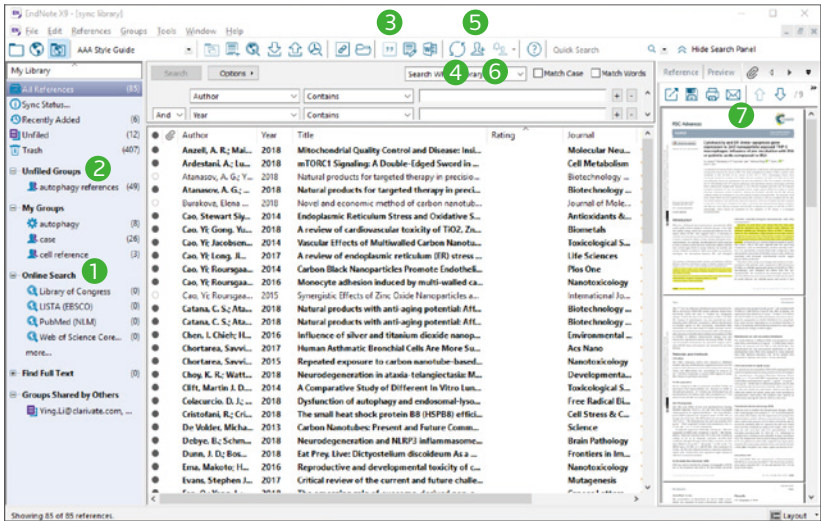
EndNote X9 - [sync library]

File Edit References Groups Tools Window Help

AAA Style Guide

Quick Search

Hide Search Panel

3 5 4 6 2 1 7

My Library

Search Options ▸

Search Whole Library

Match Case Match Words

Reference Preview

All References (85)
Sync Status...
Recently Added (6)
Unfiled (12)
Trash (407)

Unfiled Groups
autophagy references (49)

My Groups
autophagy (8)
case (26)
cell reference (3)

Online Search
Library of Congress (0)
LISTA (EBSCO) (0)
PubMed (NLM) (0)
Web of Science Core... (0)
more...

Find Full Text

Groups Shared by Others
Ying.Li@clarivate.com, ...

| | Author | Contains | |
|---|---|---|---|
| And | Year | Contains | |

| Author | Year | Title | Rating | Journal |
|---|---|---|---|---|
| Anzell, A. R.; Mai... | 2018 | Mitochondrial Quality Control and Disease: Insi... | | Molecular Neu... |
| Ardestani, A.; Lu... | 2018 | mTORC1 Signaling: A Double-Edged Sword in ... | | Cell Metabolism |
| Atanasov, A. G.; Y... | 2018 | Natural products for targeted therapy in precisi... | | Biotechnology ... |
| Atanasov, A. G.; ... | 2018 | Natural products for targeted therapy in preci... | | Biotechnology ... |
| Burakove, Elena ... | 2018 | Novel and economic method of carbon nanotub... | | Journal of Mole... |
| Cao, Stewart Siy... | 2014 | Endoplasmic Reticulum Stress and Oxidative S... | | Antioxidants &... |
| Cao, Y.; Gong, Yu... | 2018 | A review of cardiovascular toxicity of TiO2, Zn... | | Biometals |
| Cao, Y.; Jacobsen... | 2014 | Vascular Effects of Multiwalled Carbon Nanotu... | | Toxicological S... |
| Cao, Y.; Long, Ji... | 2017 | A review of endoplasmic reticulum (ER) stress ... | | Life Sciences |
| Cao, Y.; Roursgaa... | 2014 | Carbon Black Nanoparticles Promote Endotheli... | | Plos One |
| Cao, Y.; Roursgaa... | 2016 | Monocyte adhesion induced by multi-walled ca... | | Nanotoxicology |
| Cao, Y.; Roursgaa... | 2015 | Synergistic Effects of Zinc Oxide Nanoparticles a... | | International Jo... |
| Catana, C. S.; Ata... | 2018 | Natural products with anti-aging potential: Aff... | | Biotechnology ... |
| Catana, C. S.; Ata... | 2018 | Natural products with anti-aging potential: Aff... | | Biotechnology ... |
| Chen, L. Chieh; H... | 2016 | Influence of silver and titanium dioxide nanop... | | Environmental ... |
| Chortarea, Savvi... | 2017 | Human Asthmatic Bronchial Cells Are More ... | | Acs Nano |
| Chortarea, Savvi... | 2015 | Repeated exposure to carbon nanotube-based... | | Nanotoxicology |
| Choy, K. R.; Watt... | 2018 | Neurodegeneration in ataxia-telangiectasia: M... | | Developmenta... |
| Clift, Martin J. D.... | 2014 | A Comparative Study of Different In Vitro Lun... | | Toxicological S... |
| Colecurcio, D. J.; ... | 2018 | Dysfunction of autophagy and endosomal-lyso... | | Free Radical Bi... |
| Cristofani, R.; Cri... | 2018 | The small heat shock protein B8 (HSPB8) effici... | | Cell Stress & C... |
| De Volder, Micha... | 2013 | Carbon Nanotubes: Present and Future Comm... | | Science |
| Debye, B.; Schm... | 2018 | Neurodegeneration and NLRP3 inflammasome... | | Brain Pathology |
| Dunn, J. D.; Bos... | 2018 | Eat Prey, Live: Dictyostelium discoideum As a ... | | Frontiers in Im... |
| Ema, Makoto; H... | 2016 | Reproductive and developmental toxicity of c... | | Nanotoxicology |
| Evans, Stephen J... | 2017 | Critical review of the current and future challe... | | Mutagenesis |

Showing 85 of 85 references.

Layout